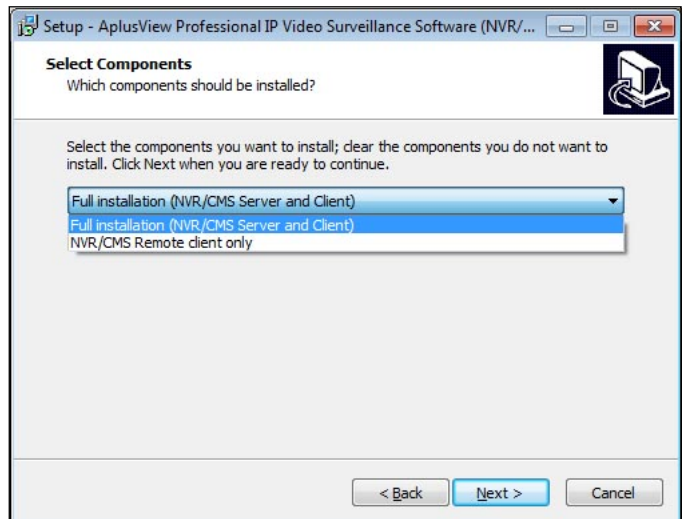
Setup - AplusView Professional IP Video Surveillance Software (NVR/...

Select Components
Which components should be installed?

Select the components you want to install; clear the components you do not want to install. Click Next when you are ready to continue.

Full installation (NVR/CMS Server and Client)
Full installation (NVR/CMS Server and Client)
NVR/CMS Remote client only

< Back
Next >
Cancel